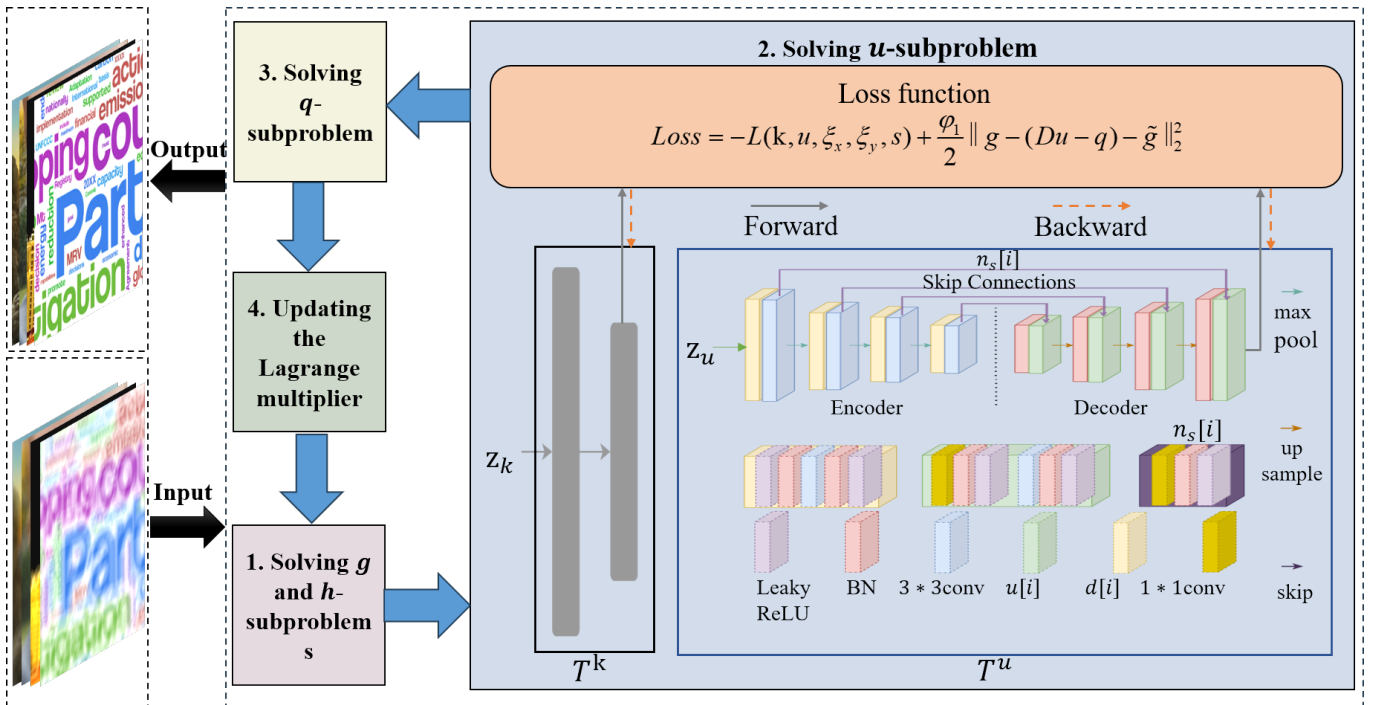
Output

Input

3. Solving $q$-subproblem

4. Updating the Lagrange multiplier

1. Solving $g$ and $h$-subproblems

2. Solving $u$-subproblem

Loss function

$Loss = -L(\text{k}, u, \xi_x, \xi_y, s) + \frac{\varphi_1}{2} \| g - (Du - q) - \tilde{g} \|_2^2$

Forward

Backward

$n_s[i]$

Skip Connections

$z_u$

Encoder

Decoder

max pool

$n_s[i]$

up sample

$z_k$

Leaky ReLU

BN

$3 * 3$conv

$u[i]$

$d[i]$

$1 * 1$conv

skip

$T^{\text{k}}$

$T^u$